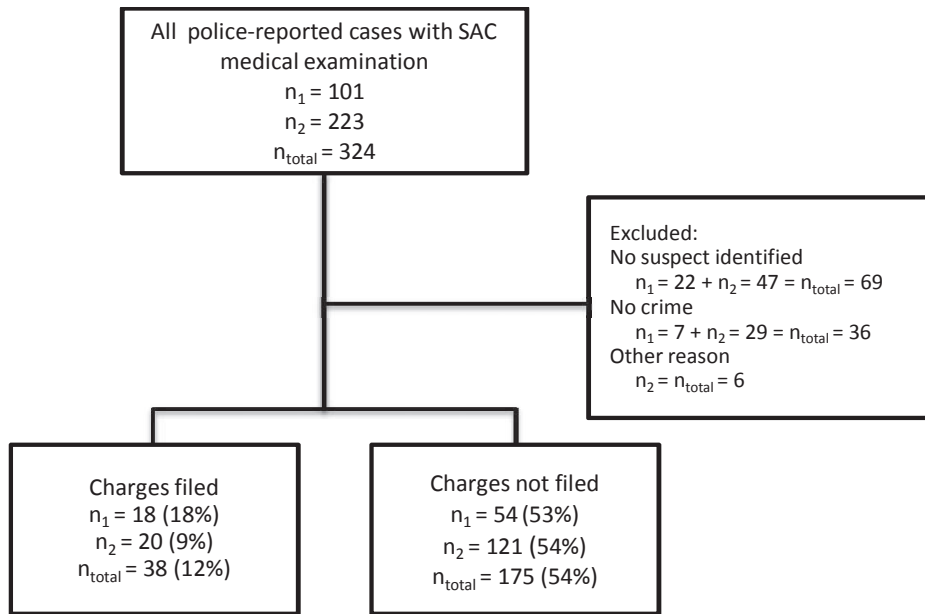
All police-reported cases with SAC medical examination
$n_1 = 101$
$n_2 = 223$
$n_{total} = 324$

Excluded:
No suspect identified
$n_1 = 22 + n_2 = 47 = n_{total} = 69$
No crime
$n_1 = 7 + n_2 = 29 = n_{total} = 36$
Other reason
$n_2 = n_{total} = 6$

Charges filed
$n_1 = 18$ (18%)
$n_2 = 20$ (9%)
$n_{total} = 38$ (12%)

Charges not filed
$n_1 = 54$ (53%)
$n_2 = 121$ (54%)
$n_{total} = 175$ (54%)